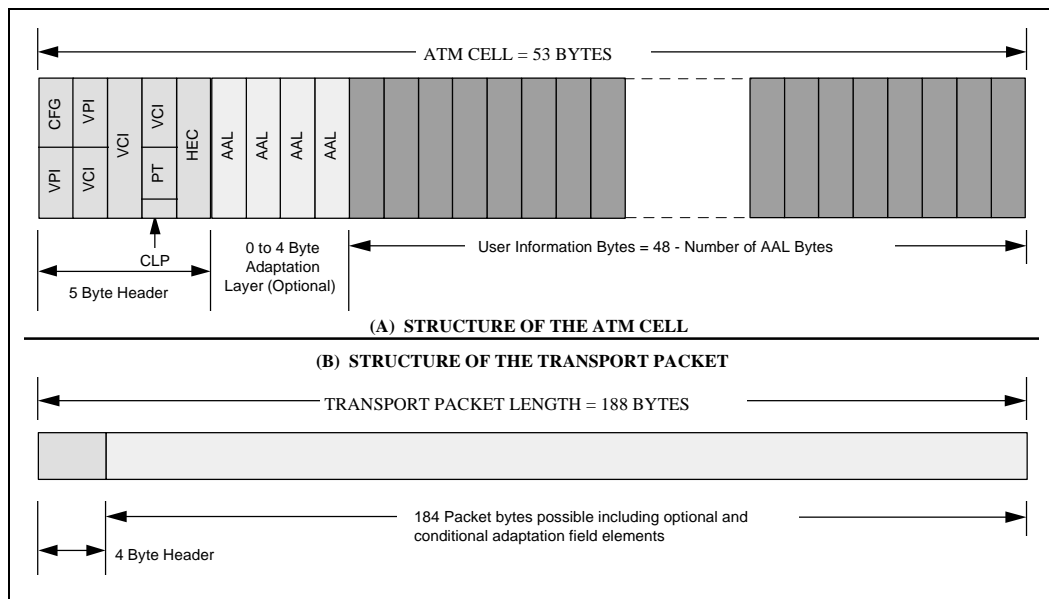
ATM CELL = 53 BYTES

CFG
VPI
VPI
VCI
VCI
VCI
PT
HEC
AAL
AAL
AAL
AAL

CLP

5 Byte Header

0 to 4 Byte Adaptation Layer (Optional)

User Information Bytes = 48 - Number of AAL Bytes

(A) STRUCTURE OF THE ATM CELL

(B) STRUCTURE OF THE TRANSPORT PACKET

TRANSPORT PACKET LENGTH = 188 BYTES

184 Packet bytes possible including optional and conditional adaptation field elements

4 Byte Header